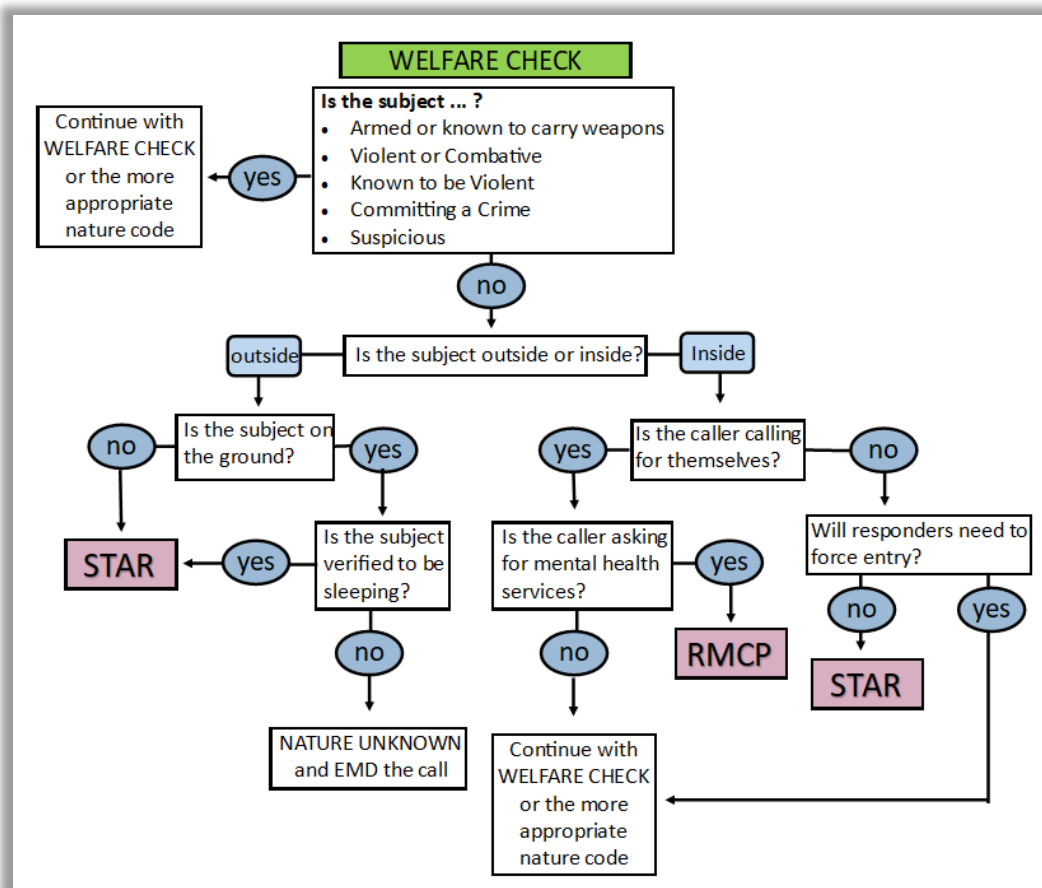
WELFARE CHECK

Is the subject ... ?
- Armed or known to carry weapons
- Violent or Combative
- Known to be Violent
- Committing a Crime
- Suspicious

yes

Continue with WELFARE CHECK or the more appropriate nature code

no

Is the subject outside or inside?

outside

Inside

Is the subject on the ground?

no

yes

STAR

yes

Is the subject verified to be sleeping?

no

NATURE UNKNOWN and EMD the call

Is the caller calling for themselves?

yes

no

Is the caller asking for mental health services?

yes

RMCP

no

Continue with WELFARE CHECK or the more appropriate nature code

Will responders need to force entry?

no

STAR

yes